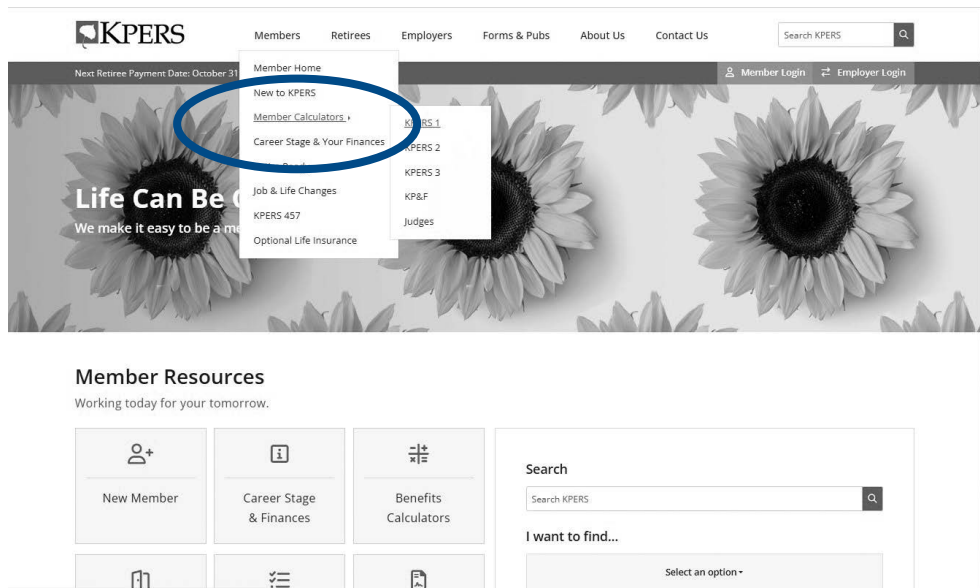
KPERS

Members Retirees Employers Forms & Pubs About Us Contact Us

Search KPERS

Next Retiree Payment Date: October 31

Member Login Employer Login

Member Home

New to KPERS

Member Calculators ›

Career Stage & Your Finances

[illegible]

Job & Life Changes

KPERS 457

Optional Life Insurance

KPERS 1

KPERS 2

KPERS 3

KP&F

Judges

Life Can Be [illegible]

We make it easy to be a me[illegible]

Member Resources

Working today for your tomorrow.

New Member

Career Stage & Finances

Benefits Calculators

Search

Search KPERS

I want to find...

Select an option